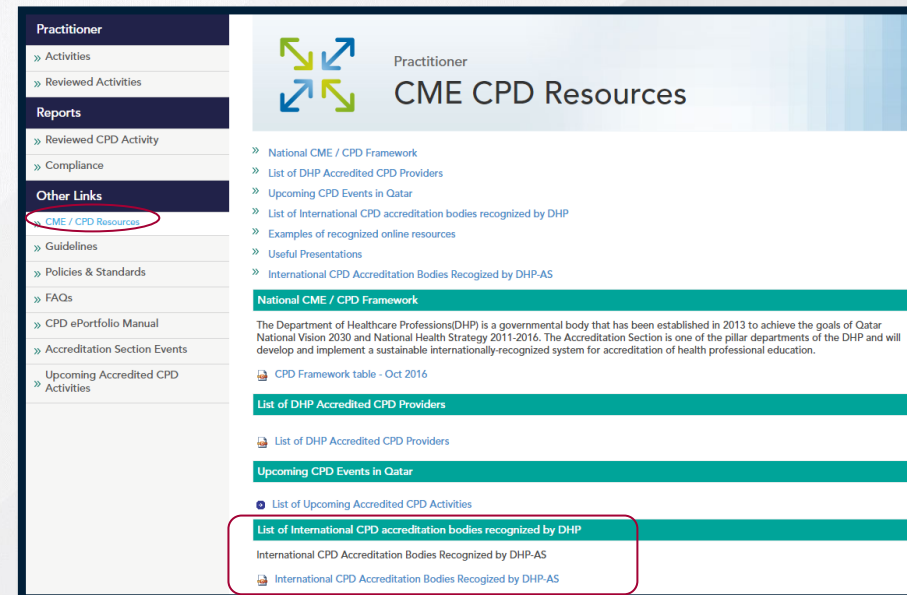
Practitioner
» Activities
» Reviewed Activities
Reports
» Reviewed CPD Activity
» Compliance
Other Links
» CME / CPD Resources
» Guidelines
» Policies & Standards
» FAQs
» CPD ePortfolio Manual
» Accreditation Section Events
» Upcoming Accredited CPD Activities

Practitioner
CME CPD Resources

» National CME / CPD Framework
» List of DHP Accredited CPD Providers
» Upcoming CPD Events in Qatar
» List of International CPD accreditation bodies recognized by DHP
» Examples of recognized online resources
» Useful Presentations
» International CPD Accreditation Bodies Recogized by DHP-AS

National CME / CPD Framework

The Department of Healthcare Professions(DHP) is a governmental body that has been established in 2013 to achieve the goals of Qatar National Vision 2030 and National Health Strategy 2011-2016. The Accreditation Section is one of the pillar departments of the DHP and will develop and implement a sustainable internationally-recognized system for accreditation of health professional education.

CPD Framework table - Oct 2016

List of DHP Accredited CPD Providers

List of DHP Accredited CPD Providers

Upcoming CPD Events in Qatar

List of Upcoming Accredited CPD Activities

List of International CPD accreditation bodies recognized by DHP

International CPD Accreditation Bodies Recognized by DHP-AS

International CPD Accreditation Bodies Recogized by DHP-AS